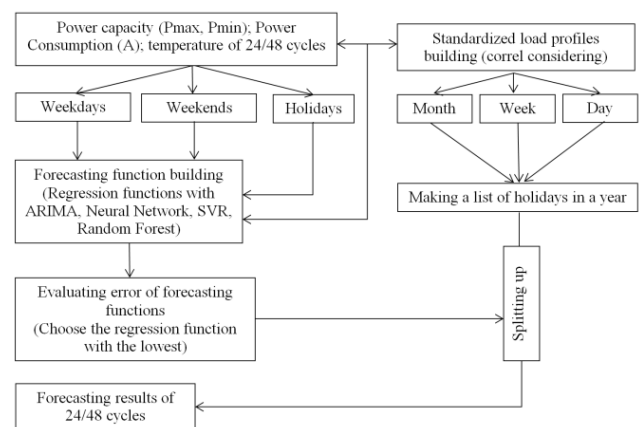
Power capacity (Pmax, Pmin); Power Consumption (A); temperature of 24/48 cycles

Standardized load profiles building (correl considering)

Weekdays

Weekends

Holidays

Month

Week

Day

Forecasting function building (Regression functions with ARIMA, Neural Network, SVR, Random Forest)

Making a list of holidays in a year

Splitting up

Evaluating error of forecasting functions (Choose the regression function with the lowest)

Forecasting results of 24/48 cycles